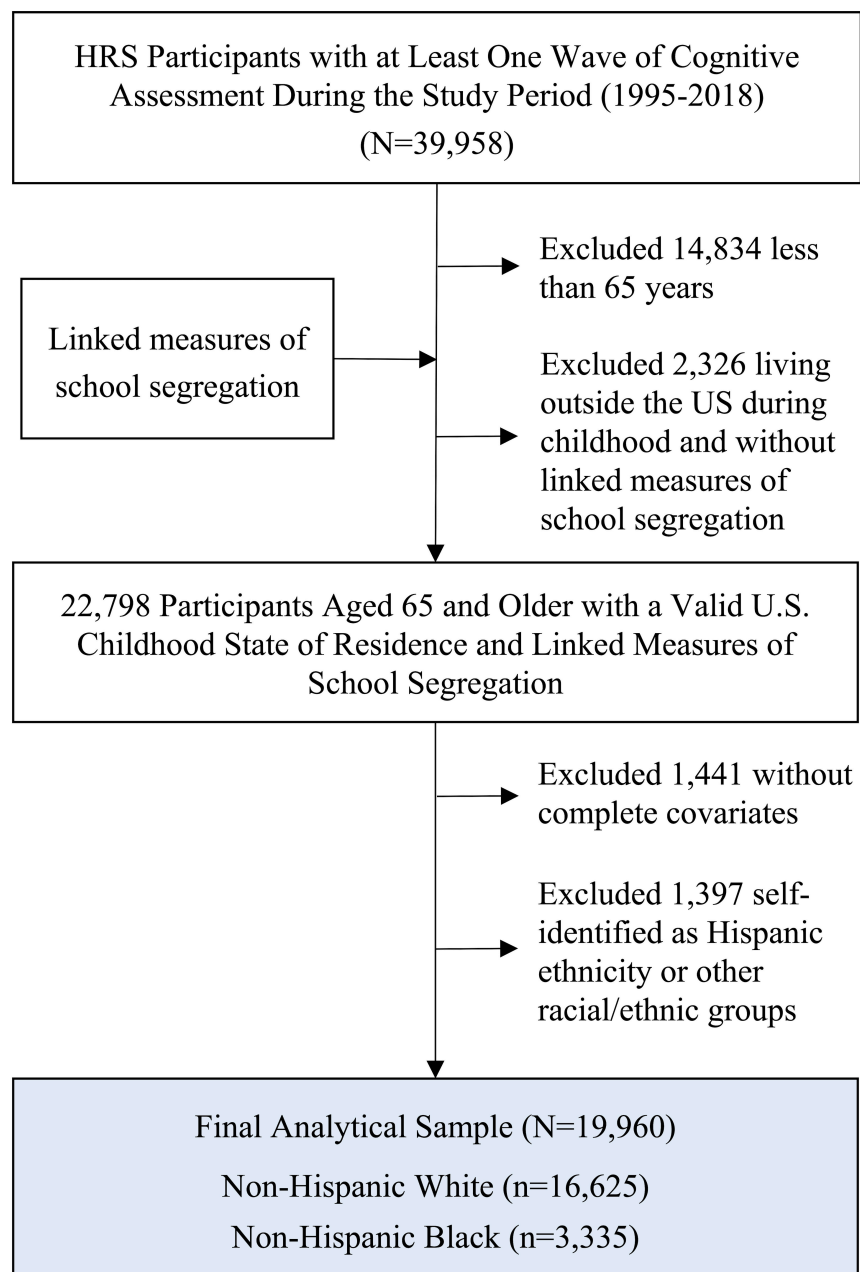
HRS Participants with at Least One Wave of Cognitive Assessment During the Study Period (1995-2018)
(N=39,958)

Excluded 14,834 less than 65 years

Linked measures of school segregation

Excluded 2,326 living outside the US during childhood and without linked measures of school segregation

22,798 Participants Aged 65 and Older with a Valid U.S. Childhood State of Residence and Linked Measures of School Segregation

Excluded 1,441 without complete covariates

Excluded 1,397 self-identified as Hispanic ethnicity or other racial/ethnic groups

Final Analytical Sample (N=19,960)
Non-Hispanic White (n=16,625)
Non-Hispanic Black (n=3,335)